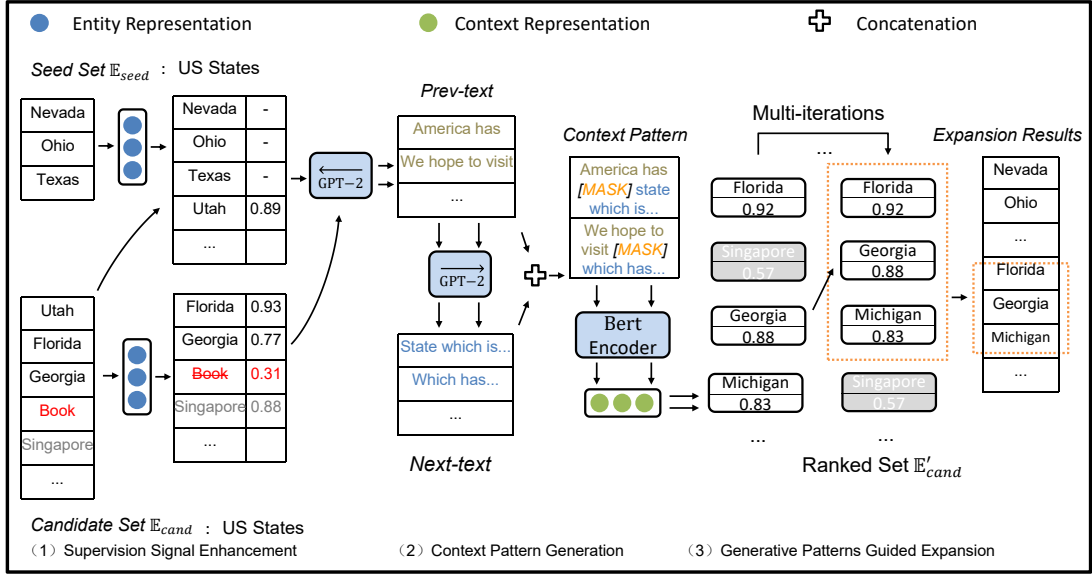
Entity Representation Context Representation Concatenation

Seed Set $\mathbb{E}_{seed}$ : US States

| Nevada |
|---|
| Ohio |
| Texas |

| Nevada | - |
|---|---|
| Ohio | - |
| Texas | - |
| Utah | 0.89 |
| ... | |

| Utah |
|---|
| Florida |
| Georgia |
| Book |
| Singapore |
| ... |

| Florida | 0.93 |
|---|---|
| Georgia | 0.77 |
| Book | 0.31 |
| Singapore | 0.88 |
| ... | |

$\overleftarrow{\text{GPT}-2}$

Prev-text

America has
We hope to visit
...

$\overrightarrow{\text{GPT}-2}$

State which is...
Which has...
...

Next-text

Context Pattern

America has [MASK] state which is...
We hope to visit [MASK] which has...

Bert Encoder

Multi-iterations

...

Florida 0.92
Singapore 0.57
Georgia 0.88
Michigan 0.83
...

Florida 0.92
Georgia 0.88
Michigan 0.83
Singapore 0.57
...

Ranked Set $\mathbb{E}'_{cand}$

Expansion Results

| Nevada |
|---|
| Ohio |
| ... |
| Florida |
| Georgia |
| Michigan |
| ... |

Candidate Set $\mathbb{E}_{cand}$ : US States

（1）Supervision Signal Enhancement （2）Context Pattern Generation （3）Generative Patterns Guided Expansion